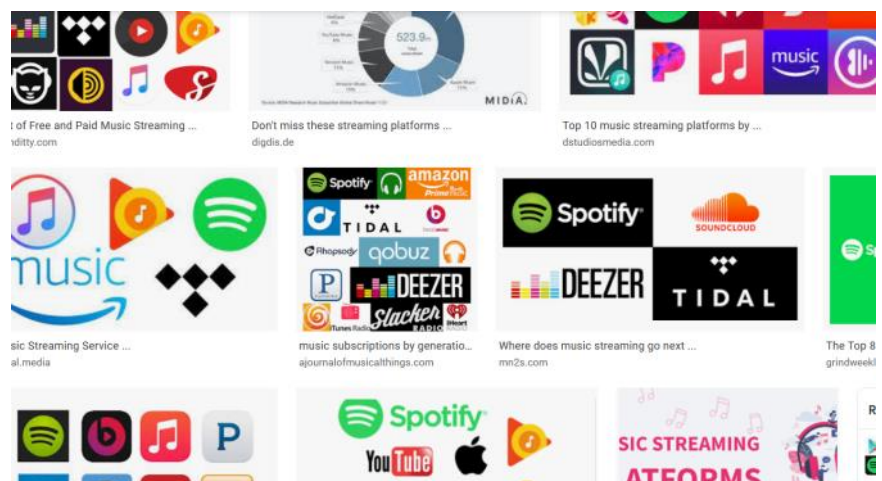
523.9m

MIDiA

t of Free and Paid Music Streaming ...
nditty.com

Don't miss these streaming platforms ...
digdis.de

Top 10 music streaming platforms by ...
dstudiosmedia.com

music

music

Spotify
amazon
TIDAL
Rhapsody
qobuz
DEEZER
Slacker RADIO
iTunes Radio
iHeart RADIO

Spotify
SOUNDCLOUD
DEEZER
TIDAL

sic Streaming Service ...
al.media

music subscriptions by generatio...
ajournalofmusicalthings.com

Where does music streaming go next ...
mn2s.com

The Top 8
grindweek

P

Spotify
YouTube

SIC STREAMING
ATFORMS

R